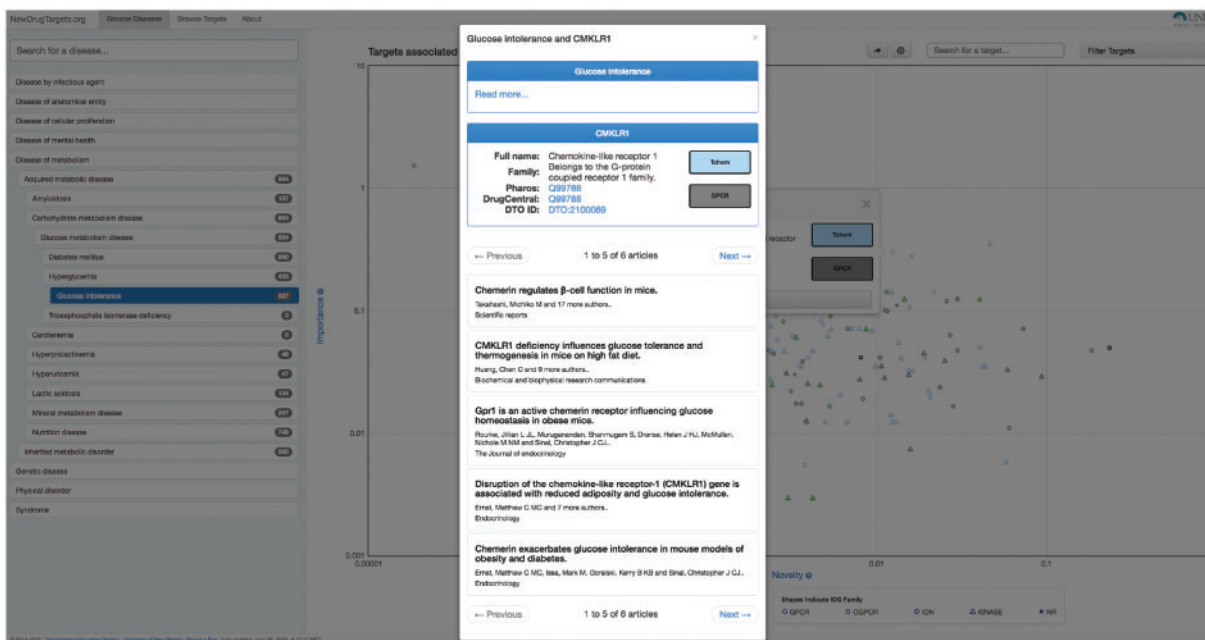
NewDrugTargets.org Browse Diseases Browse Targets About

Search for a disease...

Disease by infectious agent
Disease of anatomical entity
Disease of cellular proliferation
Disease of mental health
Disease of metabolism
Acquired metabolic disease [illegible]
Amyloidosis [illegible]
Carbohydrate metabolism disease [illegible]
Glucose metabolism disease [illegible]
Diabetes mellitus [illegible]
Hyperglycemia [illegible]
Glucose intolerance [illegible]
Triosephosphate isomerase deficiency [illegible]
Carotenemia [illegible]
Hyperprolactinemia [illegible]
Hyperuricemia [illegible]
Lactic acidosis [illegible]
Mineral metabolism disease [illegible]
Nutrition disease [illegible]
Inherited metabolic disorder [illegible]
Genetic disease
Physical disorder
Syndrome

Targets associated

Search for a target... Filter Targets

10
1
0.1
0.01
0.001
0.00001
Importance
0.01
0.1
Novelty

receptor
Tchem
GPCR

Shapes indicate IDG Family
GPCR oGPCR ION KINASE NR

Glucose intolerance and CMKLR1

Glucose intolerance
Read more...

CMKLR1
Full name: Chemokine-like receptor 1
Family: Belongs to the G-protein coupled receptor 1 family.
Pharos: Q99788
DrugCentral: Q99788
DTO ID: DTO:2100089
Tchem
GPCR

← Previous 1 to 5 of 6 articles Next →

Chemerin regulates β-cell function in mice.
Takahashi, Michiko M and 17 more authors..
Scientific reports

CMKLR1 deficiency influences glucose tolerance and thermogenesis in mice on high fat diet.
Huang, Chen C and 9 more authors..
Biochemical and biophysical research communications

Gpr1 is an active chemerin receptor influencing glucose homeostasis in obese mice.
Rourke, Jillian L JL, Muruganandan, Shanmugam S, Dranse, Helen J HJ, McMullen, Nichole M NM and Sinal, Christopher J CJ..
The Journal of endocrinology

Disruption of the chemokine-like receptor-1 (CMKLR1) gene is associated with reduced adiposity and glucose intolerance.
Ernst, Matthew C MC and 7 more authors..
Endocrinology

Chemerin exacerbates glucose intolerance in mouse models of obesity and diabetes.
Ernst, Matthew C MC, Issa, Mark M, Goralski, Kerry B KB and Sinal, Christopher J CJ..
Endocrinology

← Previous 1 to 5 of 6 articles Next →

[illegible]